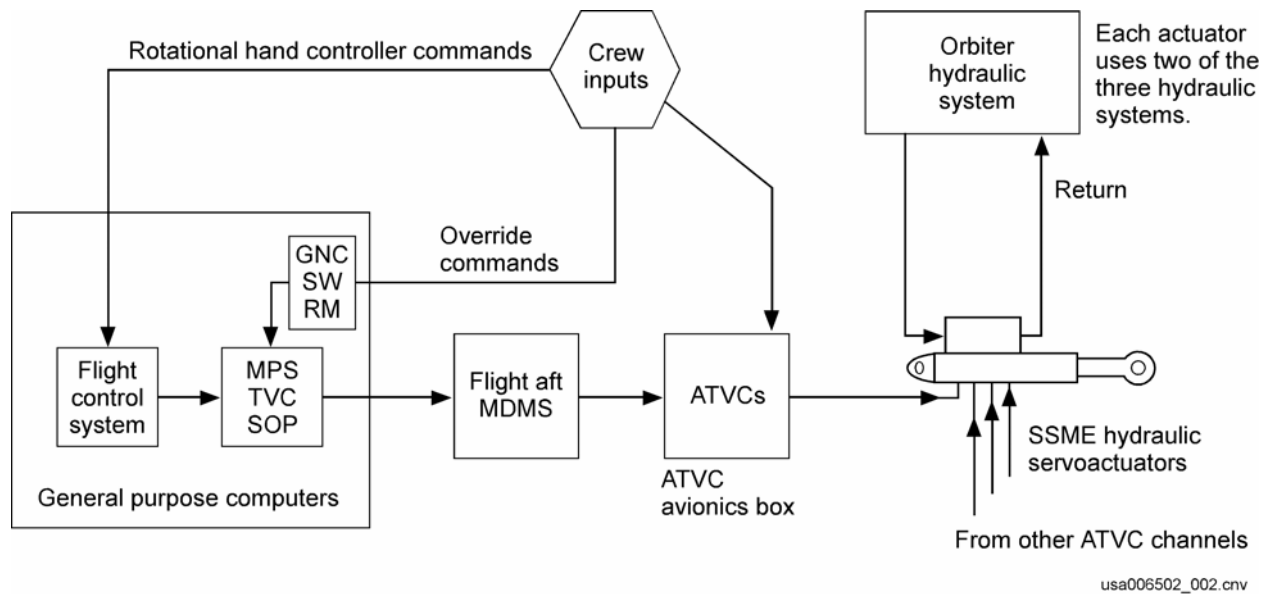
Rotational hand controller commands

Crew inputs

Orbiter hydraulic system

Each actuator uses two of the three hydraulic systems.

Return

Override commands

GNC SW RM

Flight control system

MPS TVC SOP

Flight aft MDMS

ATVCs

ATVC avionics box

General purpose computers

SSME hydraulic servoactuators

From other ATVC channels

usa006502_002.cnv